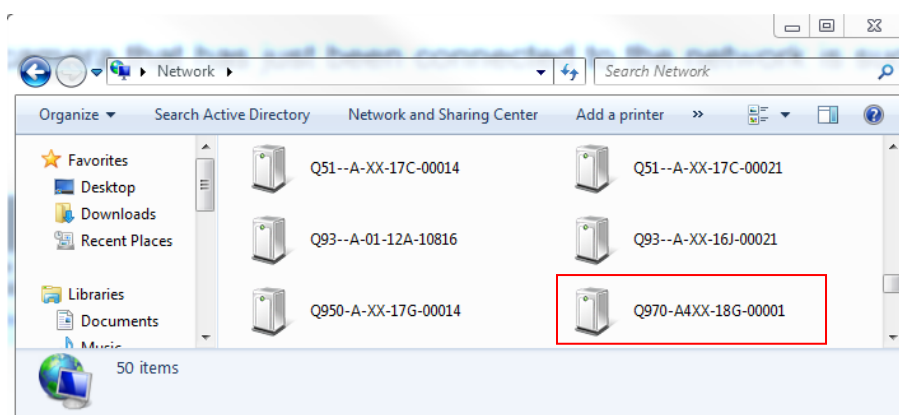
Network ▸

Search Network

Organize ▾ Search Active Directory Network and Sharing Center Add a printer »

Favorites
Desktop
Downloads
Recent Places

Libraries
Documents
Music

Q51--A-XX-17C-00014
Q51--A-XX-17C-00021
Q93--A-01-12A-10816
Q93--A-XX-16J-00021
Q950-A-XX-17G-00014
Q970-A4XX-18G-00001

50 items